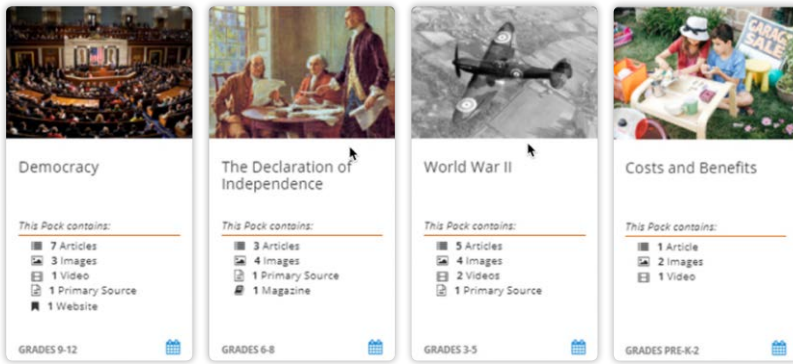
Democracy

This Pack contains:
7 Articles
3 Images
1 Video
1 Primary Source
1 Website

GRADES 9-12

The Declaration of Independence

This Pack contains:
3 Articles
4 Images
1 Primary Source
1 Magazine

GRADES 6-8

World War II

This Pack contains:
5 Articles
4 Images
2 Videos
1 Primary Source

GRADES 3-5

GARAGE SALE

Costs and Benefits

This Pack contains:
1 Article
2 Images
1 Video

GRADES PRE-K-2